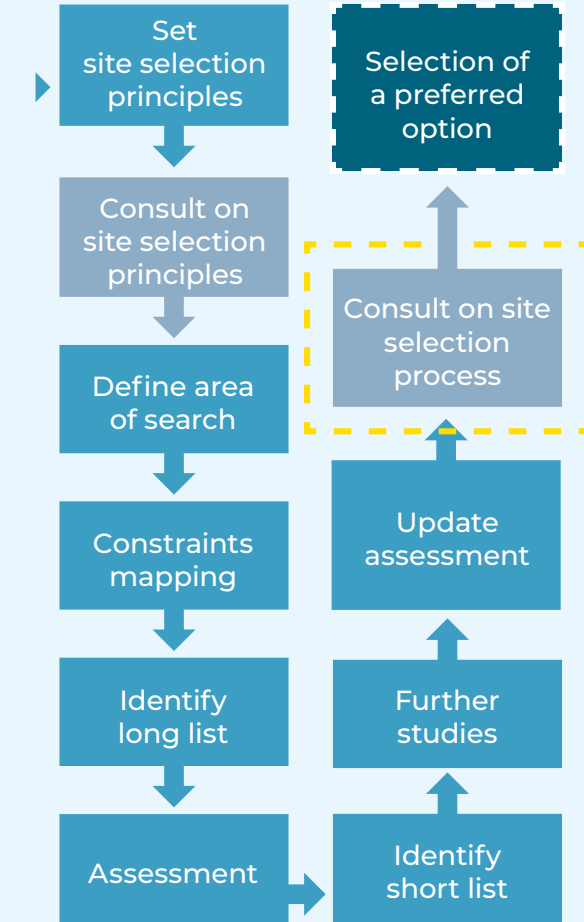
Set site selection principles

Consult on site selection principles

Define area of search

Constraints mapping

Identify long list

Assessment

Identify short list

Further studies

Update assessment

Consult on site selection process

Selection of a preferred option